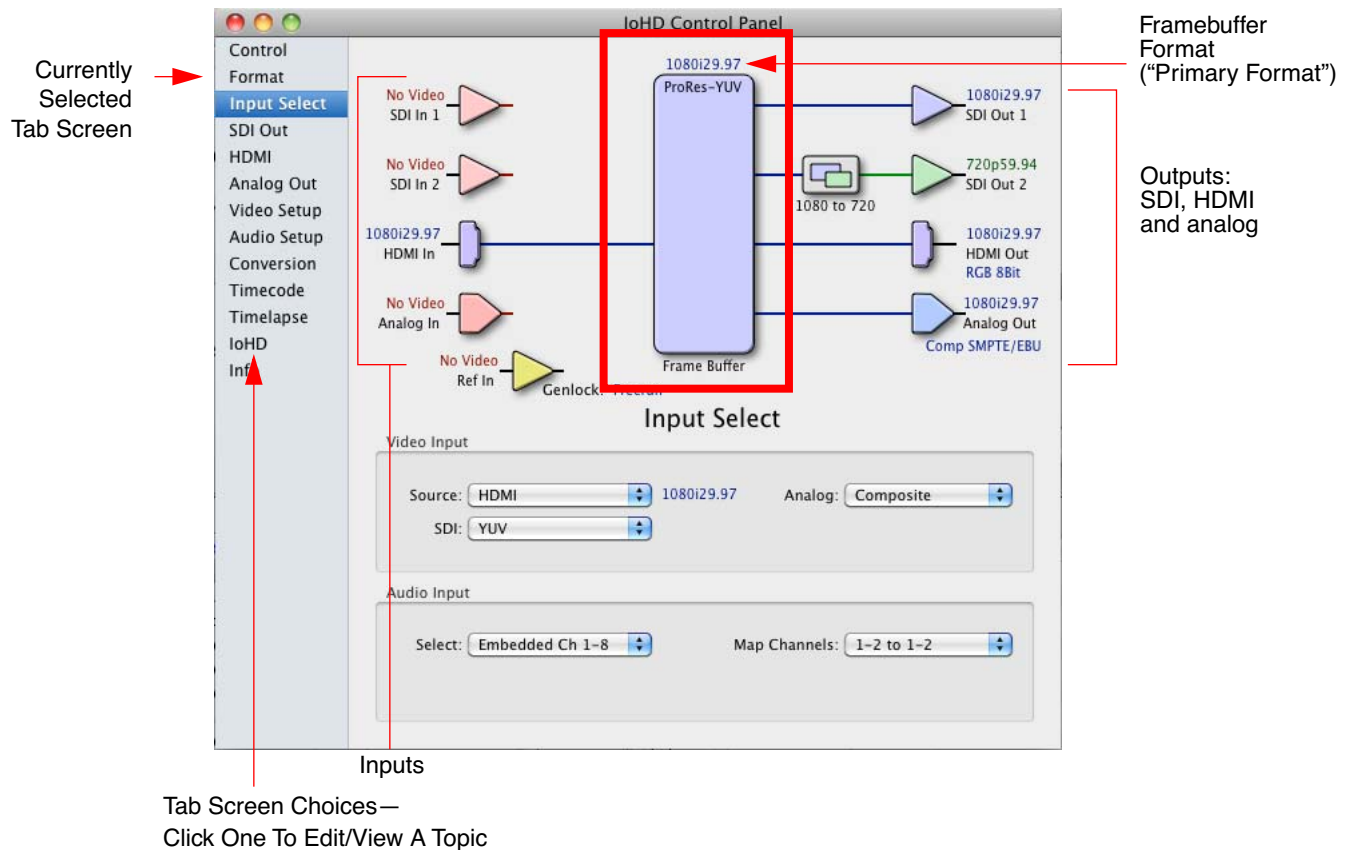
IoHD Control Panel

Currently Selected Tab Screen

Control
Format
Input Select
SDI Out
HDMI
Analog Out
Video Setup
Audio Setup
Conversion
Timecode
Timelapse
IoHD
Inf

Framebuffer Format ("Primary Format")

No Video
SDI In 1

No Video
SDI In 2

1080i29.97
HDMI In

No Video
Analog In

No Video
Ref In

Genlock: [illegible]

1080i29.97
ProRes-YUV

Frame Buffer

1080 to 720

1080i29.97
SDI Out 1

720p59.94
SDI Out 2

1080i29.97
HDMI Out
RGB 8Bit

1080i29.97
Analog Out
Comp SMPTE/EBU

Outputs: SDI, HDMI and analog

Input Select

Video Input

Source: HDMI 1080i29.97 Analog: Composite
SDI: YUV

Audio Input

Select: Embedded Ch 1-8 Map Channels: 1-2 to 1-2

Inputs

Tab Screen Choices—
Click One To Edit/View A Topic